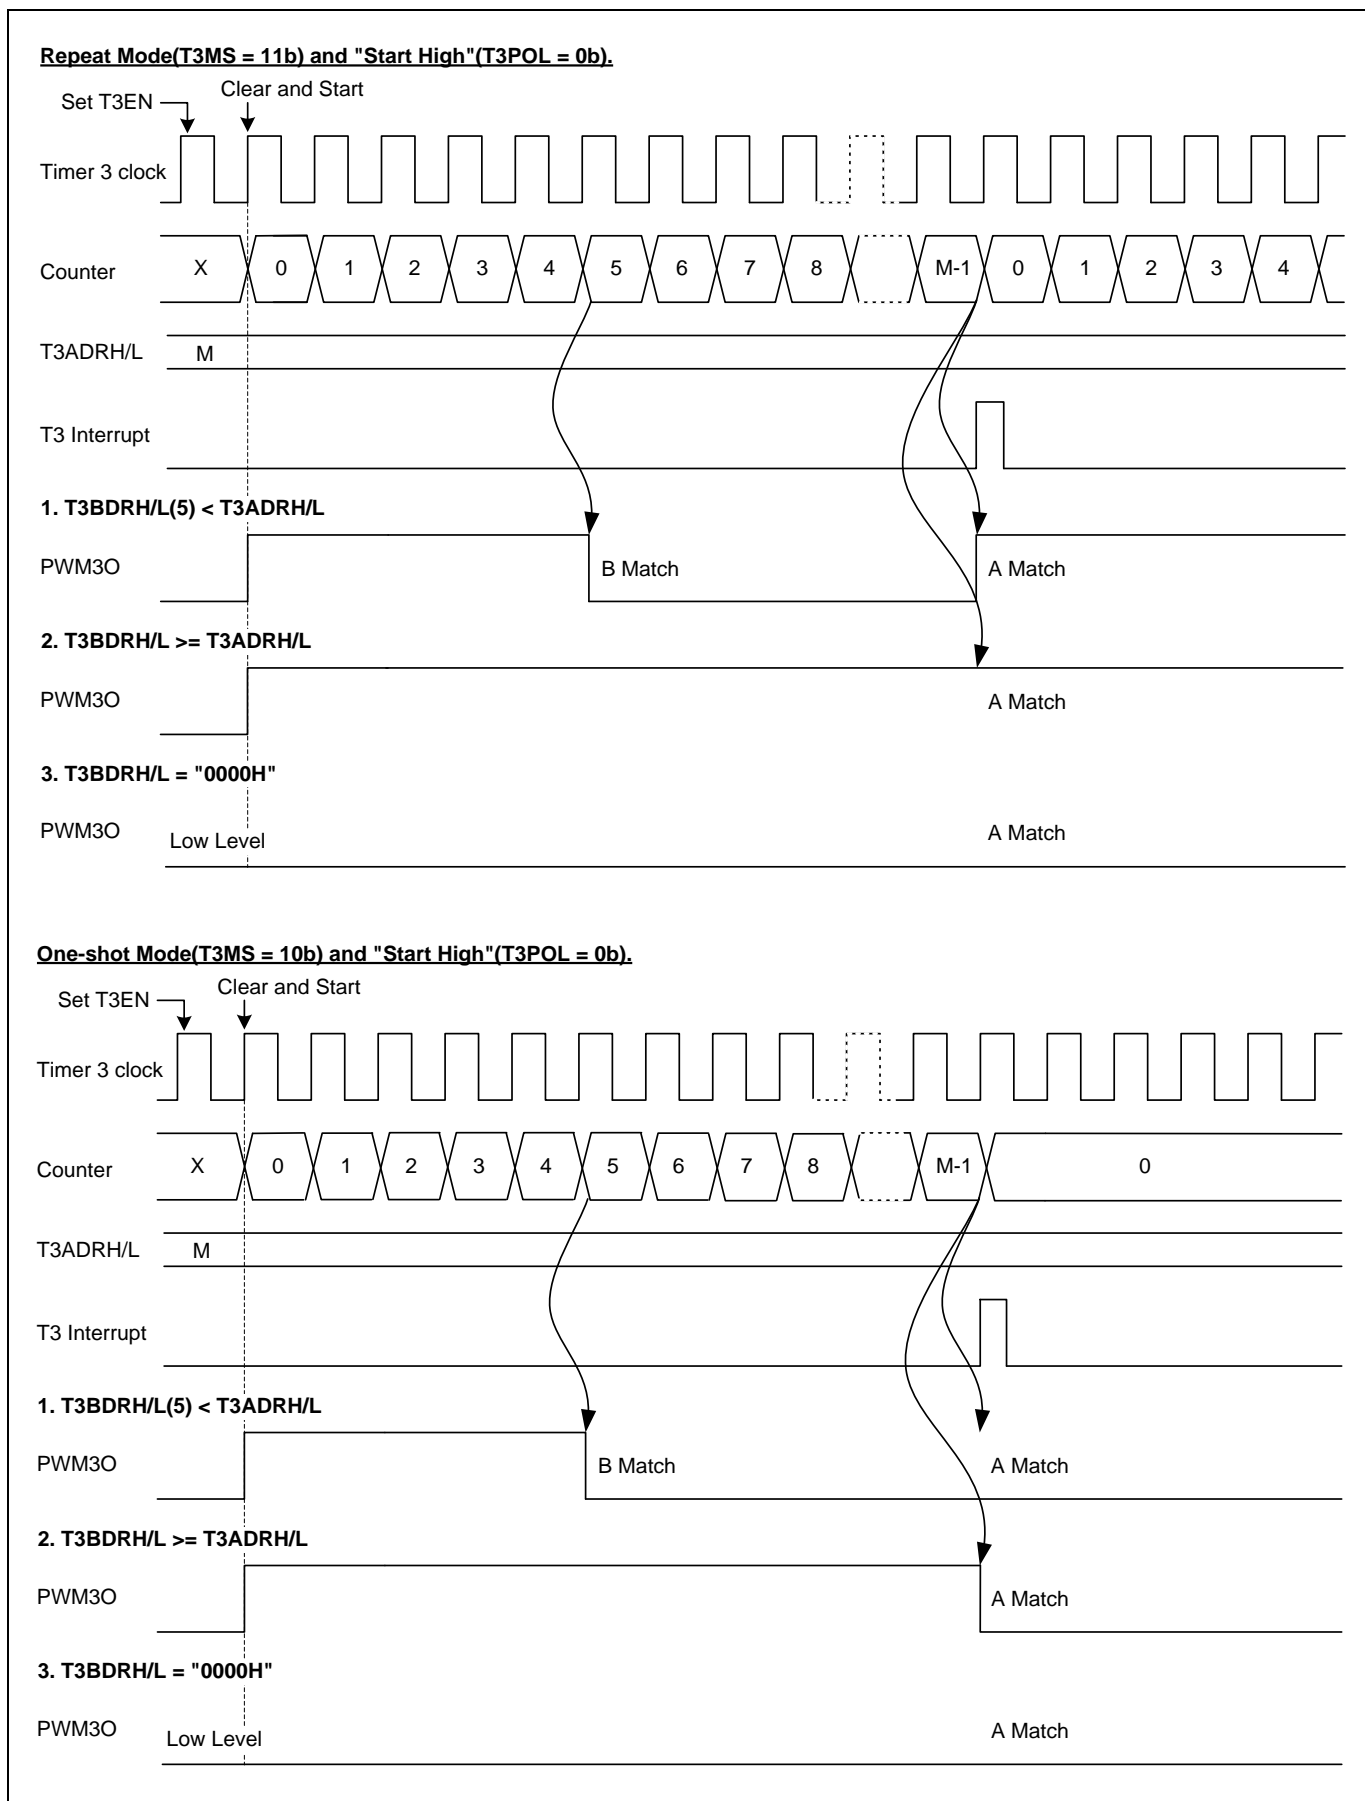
Repeat Mode(T3MS = 11b) and "Start High"(T3POL = 0b).

Set T3EN

Clear and Start

Timer 3 clock

Counter X 0 1 2 3 4 5 6 7 8 M-1 0 1 2 3 4

T3ADRH/L M

T3 Interrupt

1. T3BDRH/L(5) < T3ADRH/L

PWM3O

B Match

A Match

2. T3BDRH/L >= T3ADRH/L

PWM3O

A Match

3. T3BDRH/L = "0000H"

PWM3O

Low Level

A Match

One-shot Mode(T3MS = 10b) and "Start High"(T3POL = 0b).

Set T3EN

Clear and Start

Timer 3 clock

Counter X 0 1 2 3 4 5 6 7 8 M-1 0

T3ADRH/L M

T3 Interrupt

1. T3BDRH/L(5) < T3ADRH/L

PWM3O

B Match

A Match

2. T3BDRH/L >= T3ADRH/L

PWM3O

A Match

3. T3BDRH/L = "0000H"

PWM3O

Low Level

A Match